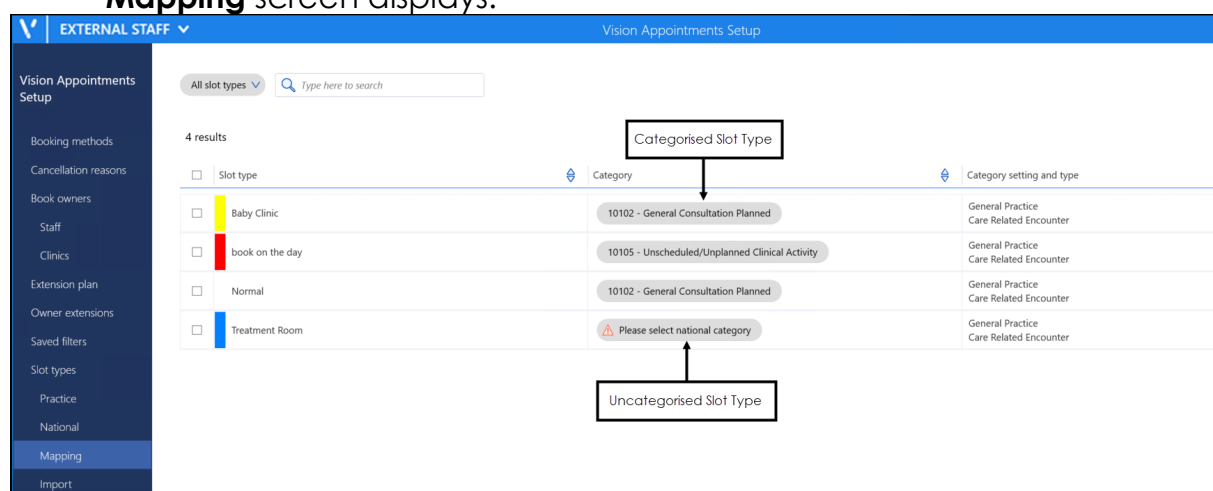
**Mapping** screen displays.

EXTERNAL STAFF

Vision Appointments Setup

Vision Appointments Setup

Booking methods
Cancellation reasons
Book owners
Staff
Clinics
Extension plan
Owner extensions
Saved filters
Slot types
Practice
National
Mapping
Import

All slot types

Type here to search

4 results

Categorised Slot Type

| | Slot type | Category | Category setting and type |
|---|---|---|---|
| ☐ | Baby Clinic | 10102 - General Consultation Planned | General Practice Care Related Encounter |
| ☐ | book on the day | 10105 - Unscheduled/Unplanned Clinical Activity | General Practice Care Related Encounter |
| ☐ | Normal | 10102 - General Consultation Planned | General Practice Care Related Encounter |
| ☐ | Treatment Room | Please select national category | General Practice Care Related Encounter |

Uncategorised Slot Type